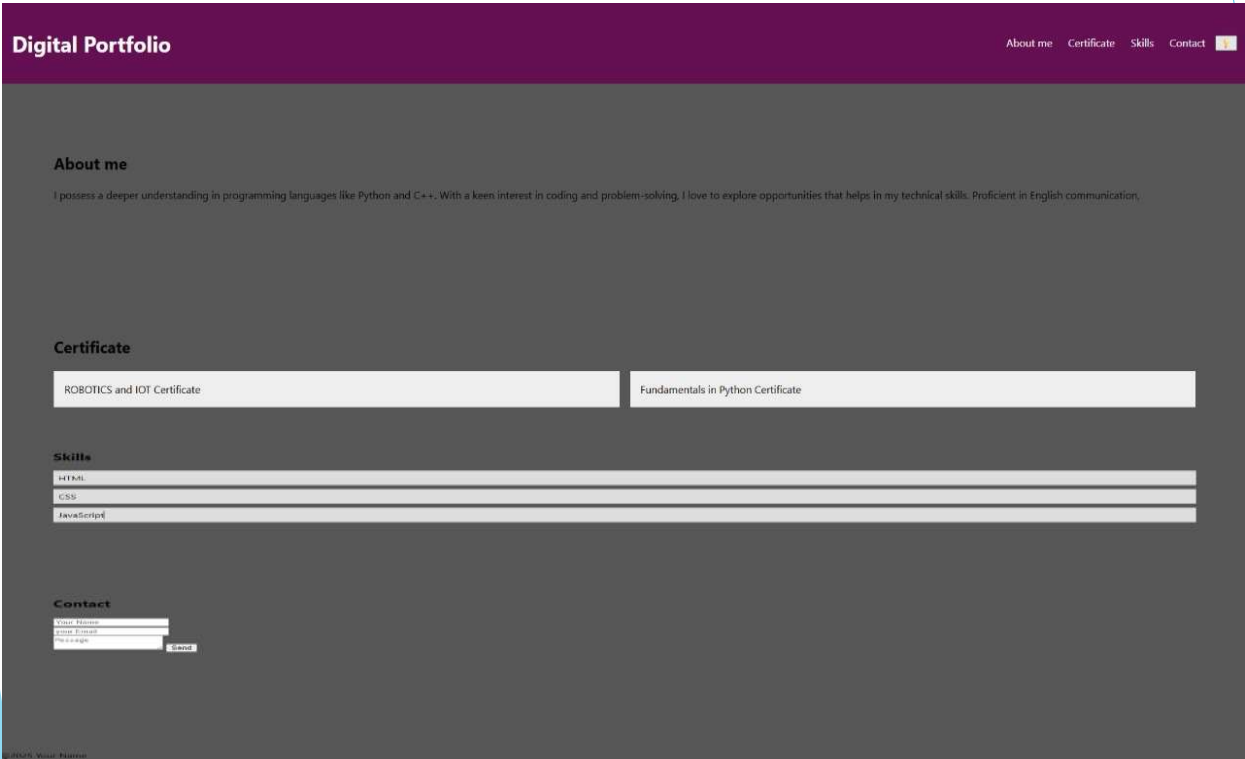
Digital Portfolio

About me Certificate Skills Contact

About me

I possess a deeper understanding in programming languages like Python and C++. With a keen interest in coding and problem-solving, I love to explore opportunities that helps in my technical skills. Proficient in English communication.

Certificate

ROBOTICS and IOT Certificate

Fundamentals in Python Certificate

Skills

HTML

CSS

JavaScript

Contact

Your Name

your Email

Message

Send

©2025 Your Name